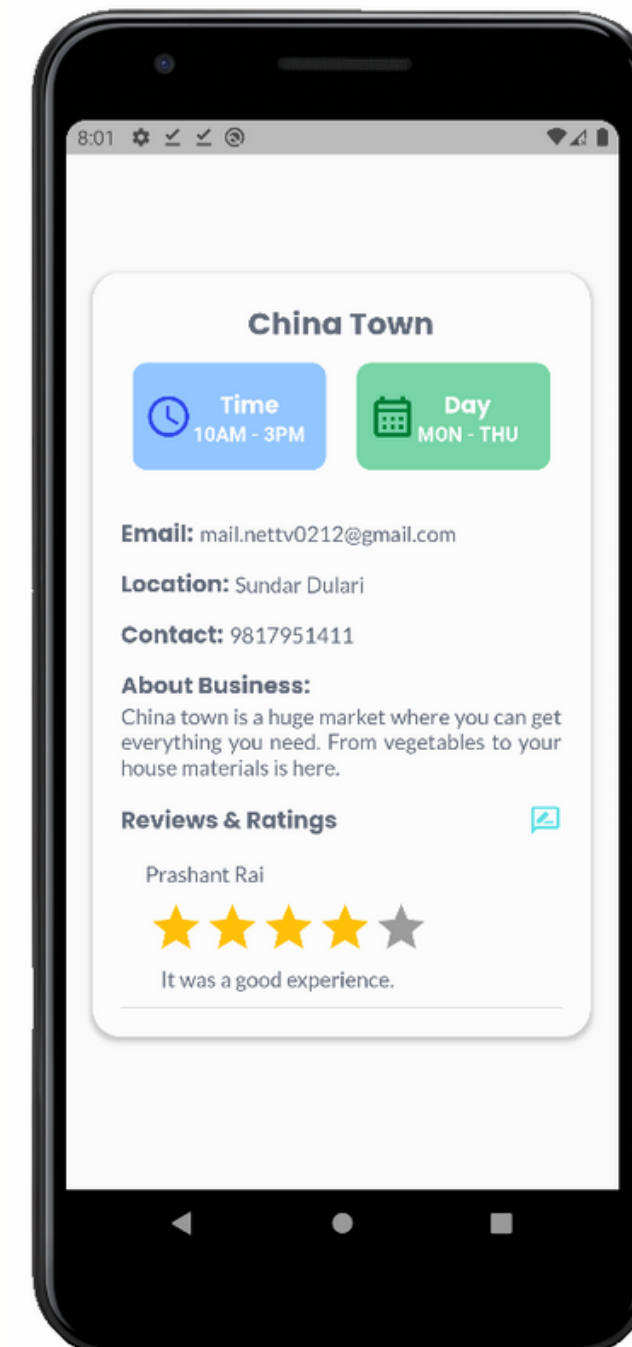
8:01

China Town

Time
10AM - 3PM

Day
MON - THU

Email: mail.nettv0212@gmail.com

Location: Sundar Dulari

Contact: 9817951411

About Business:
China town is a huge market where you can get everything you need. From vegetables to your house materials is here.

Reviews & Ratings

Prashant Rai

It was a good experience.